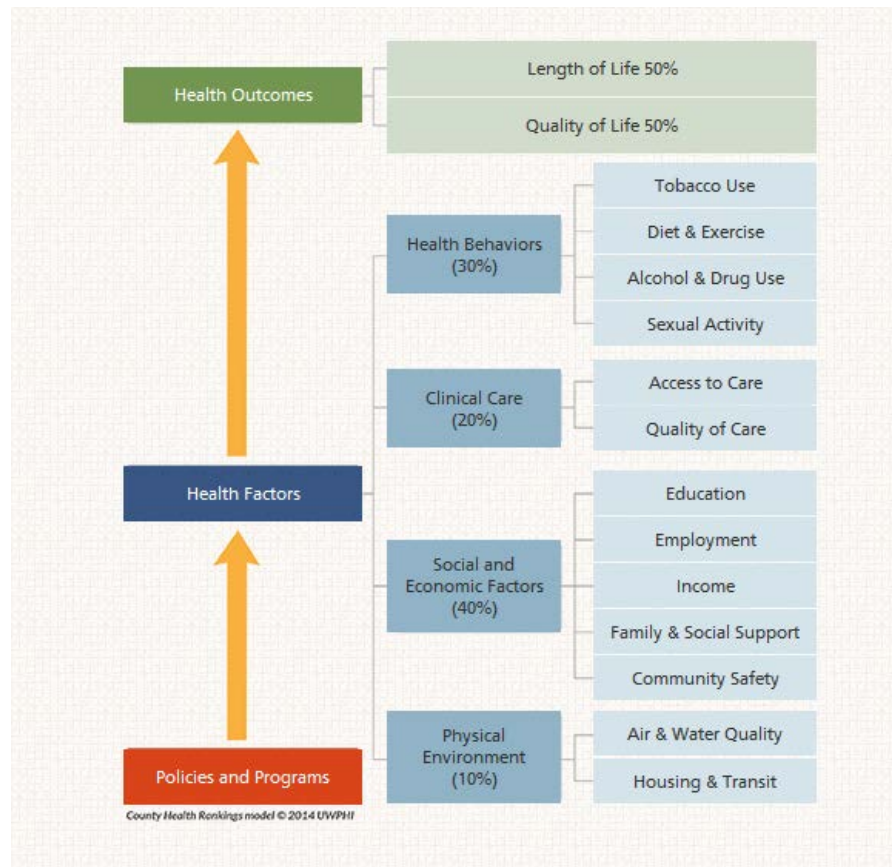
Health Outcomes

Length of Life 50%

Quality of Life 50%

Health Behaviors (30%)

Tobacco Use

Diet & Exercise

Alcohol & Drug Use

Sexual Activity

Clinical Care (20%)

Access to Care

Quality of Care

Health Factors

Social and Economic Factors (40%)

Education

Employment

Income

Family & Social Support

Community Safety

Physical Environment (10%)

Air & Water Quality

Housing & Transit

Policies and Programs

County Health Rankings model © 2014 UWPHI